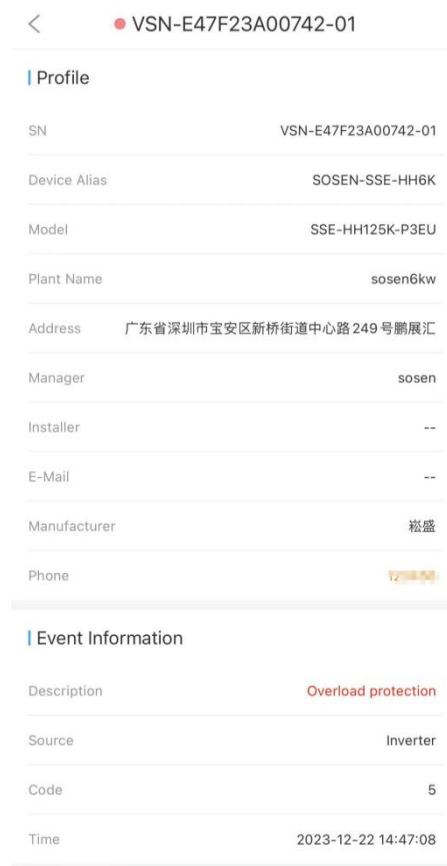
VSN-E47F23A00742-01

Profile

SN VSN-E47F23A00742-01

Device Alias SOSEN-SSE-HH6K

Model SSE-HH125K-P3EU

Plant Name sosen6kw

Address 广东省深圳市宝安区新桥街道中心路249号鹏展汇

Manager sosen

Installer --

E-Mail --

Manufacturer 崧盛

Phone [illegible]

Event Information

Description Overload protection

Source Inverter

Code 5

Time 2023-12-22 14:47:08